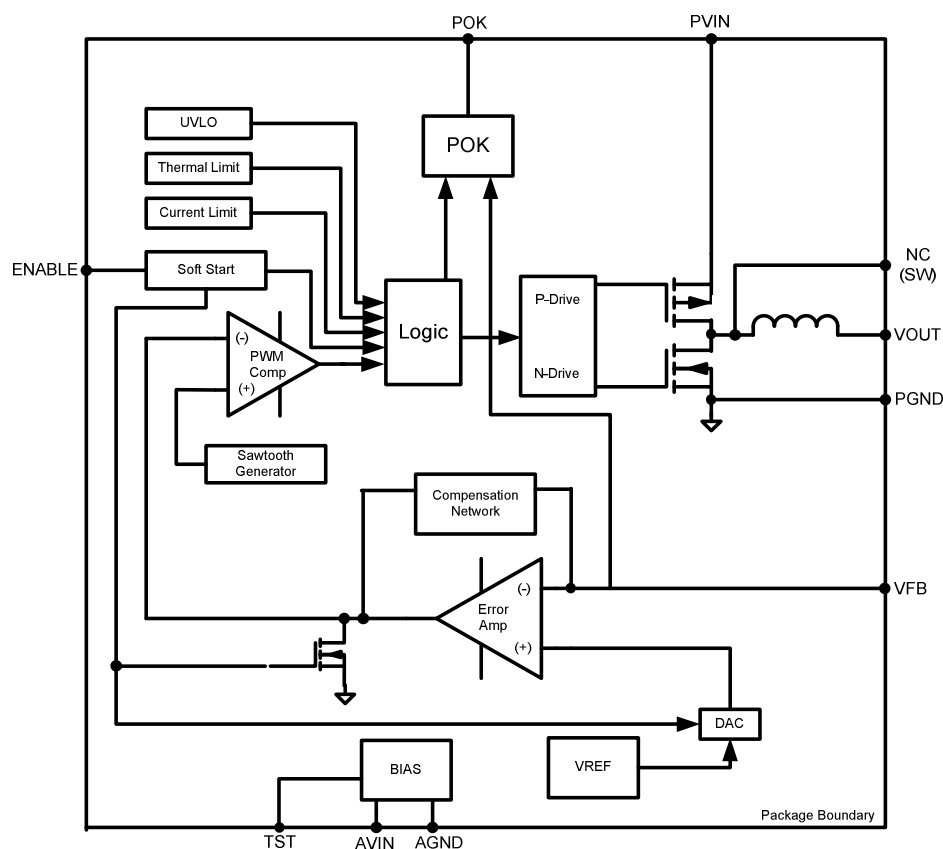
POK
PVIN
UVLO
POK
Thermal Limit
Current Limit
ENABLE
Soft Start
Logic
P-Drive
N-Drive
NC
(SW)
VOUT
PGND
(-)
PWM
Comp
(+)
Sawtooth
Generator
Compensation
Network
(-)
Error
Amp
(+)
VFB
DAC
BIAS
VREF
Package Boundary
TST
AVIN
AGND